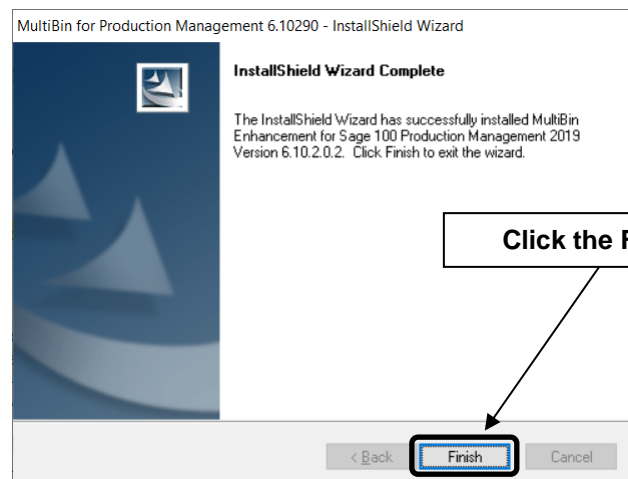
MultiBin for Production Management 6.10290 - InstallShield Wizard

InstallShield Wizard Complete

The InstallShield Wizard has successfully installed MultiBin Enhancement for Sage 100 Production Management 2019 Version 6.10.2.0.2. Click Finish to exit the wizard.

Click the F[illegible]

< Back

Finish

Cancel